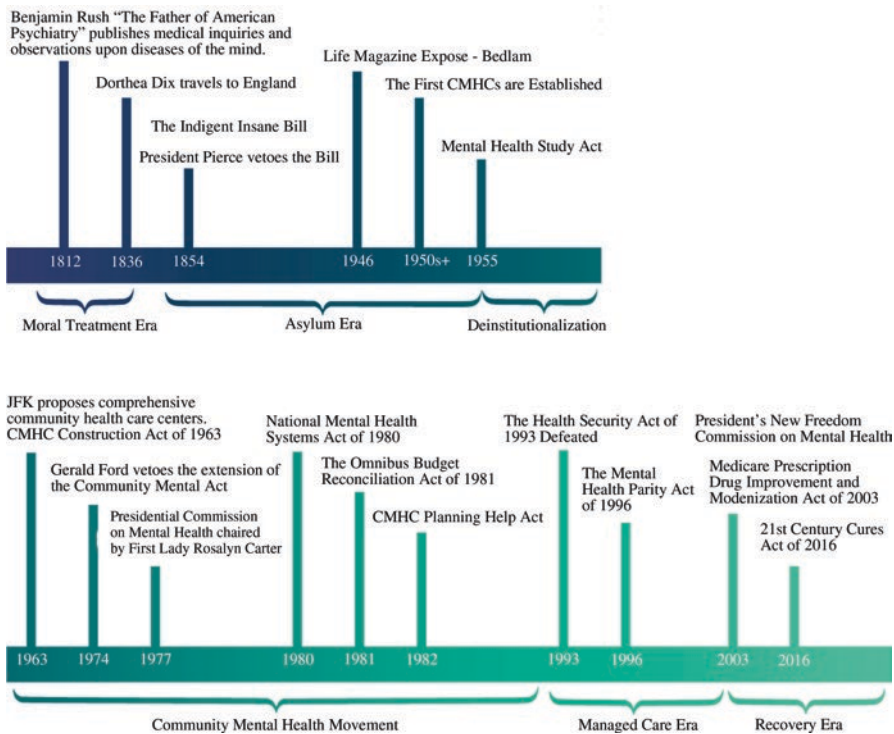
Benjamin Rush "The Father of American Psychiatry" publishes medical inquiries and observations upon diseases of the mind.

Dorthea Dix travels to England

The Indigent Insane Bill

President Pierce vetoes the Bill

Life Magazine Expose - Bedlam

The First CMHCs are Established

Mental Health Study Act

1812 1836 1854 1946 1950s+ 1955

Moral Treatment Era

Asylum Era

Deinstitutionalization

JFK proposes comprehensive community health care centers. CMHC Construction Act of 1963

Gerald Ford vetoes the extension of the Community Mental Act

Presidential Commission on Mental Health chaired by First Lady Rosalyn Carter

National Mental Health Systems Act of 1980

The Omnibus Budget Reconciliation Act of 1981

CMHC Planning Help Act

The Health Security Act of 1993 Defeated

The Mental Health Parity Act of 1996

President's New Freedom Commission on Mental Health

Medicare Prescription Drug Improvement and Modenization Act of 2003

21st Century Cures Act of 2016

1963 1974 1977 1980 1981 1982 1993 1996 2003 2016

Community Mental Health Movement

Managed Care Era

Recovery Era